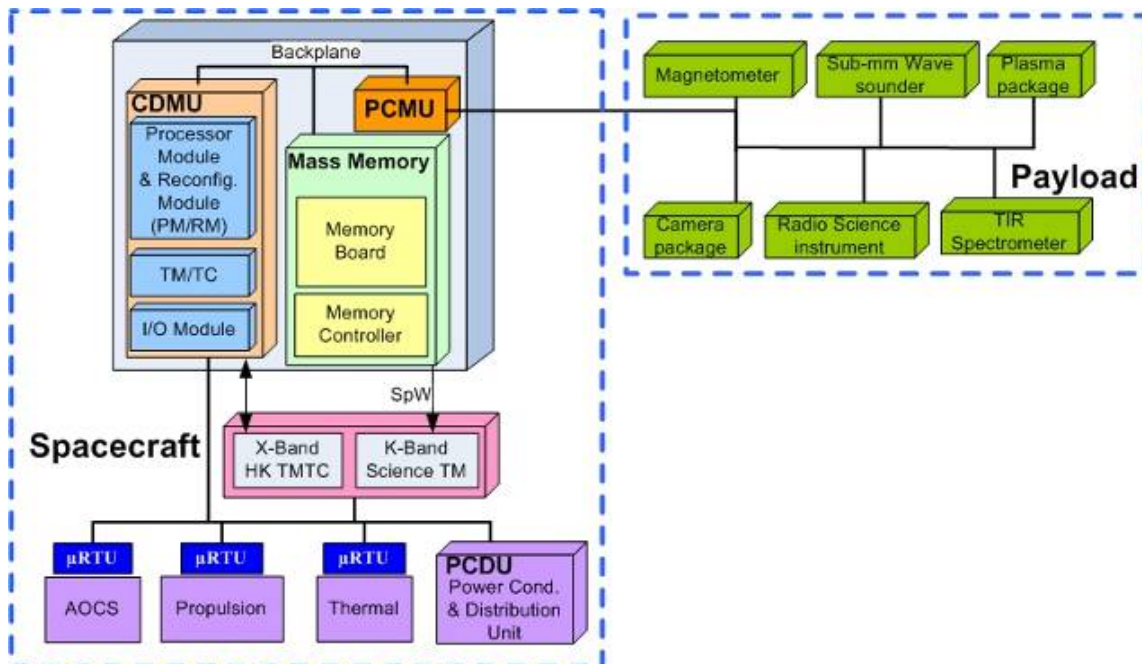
Backplane

CDMU

Processor Module & Reconfig. Module (PM/RM)

TM/TC

I/O Module

PCMU

Mass Memory

Memory Board

Memory Controller

Magnetometer

Sub-mm Wave sounder

Plasma package

Payload

Camera package

Radio Science instrument

TIR Spectrometer

SpW

Spacecraft

X-Band HK TMTC

K-Band Science TM

µRTU

AOCS

µRTU

Propulsion

µRTU

Thermal

PCDU

Power Cond. & Distribution Unit